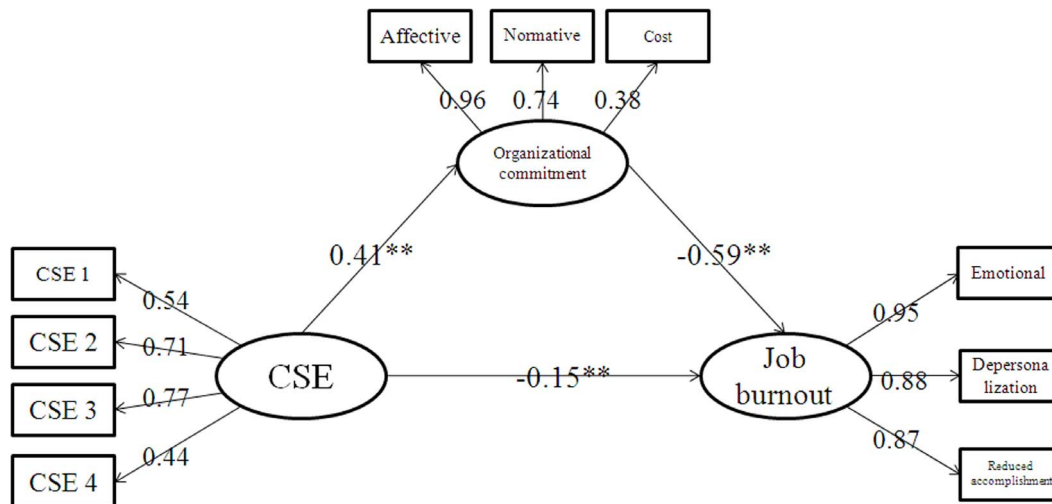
Affective
Normative
Cost
0.96 0.74 0.38
Organizational commitment
0.41**
-0.59**
CSE 1
0.54
CSE 2
0.71
CSE
-0.15**
Job burnout
CSE 3
0.77
CSE 4
0.44
Emotional
0.95
Depersona lization
0.88
0.87
Reduced accomplishment